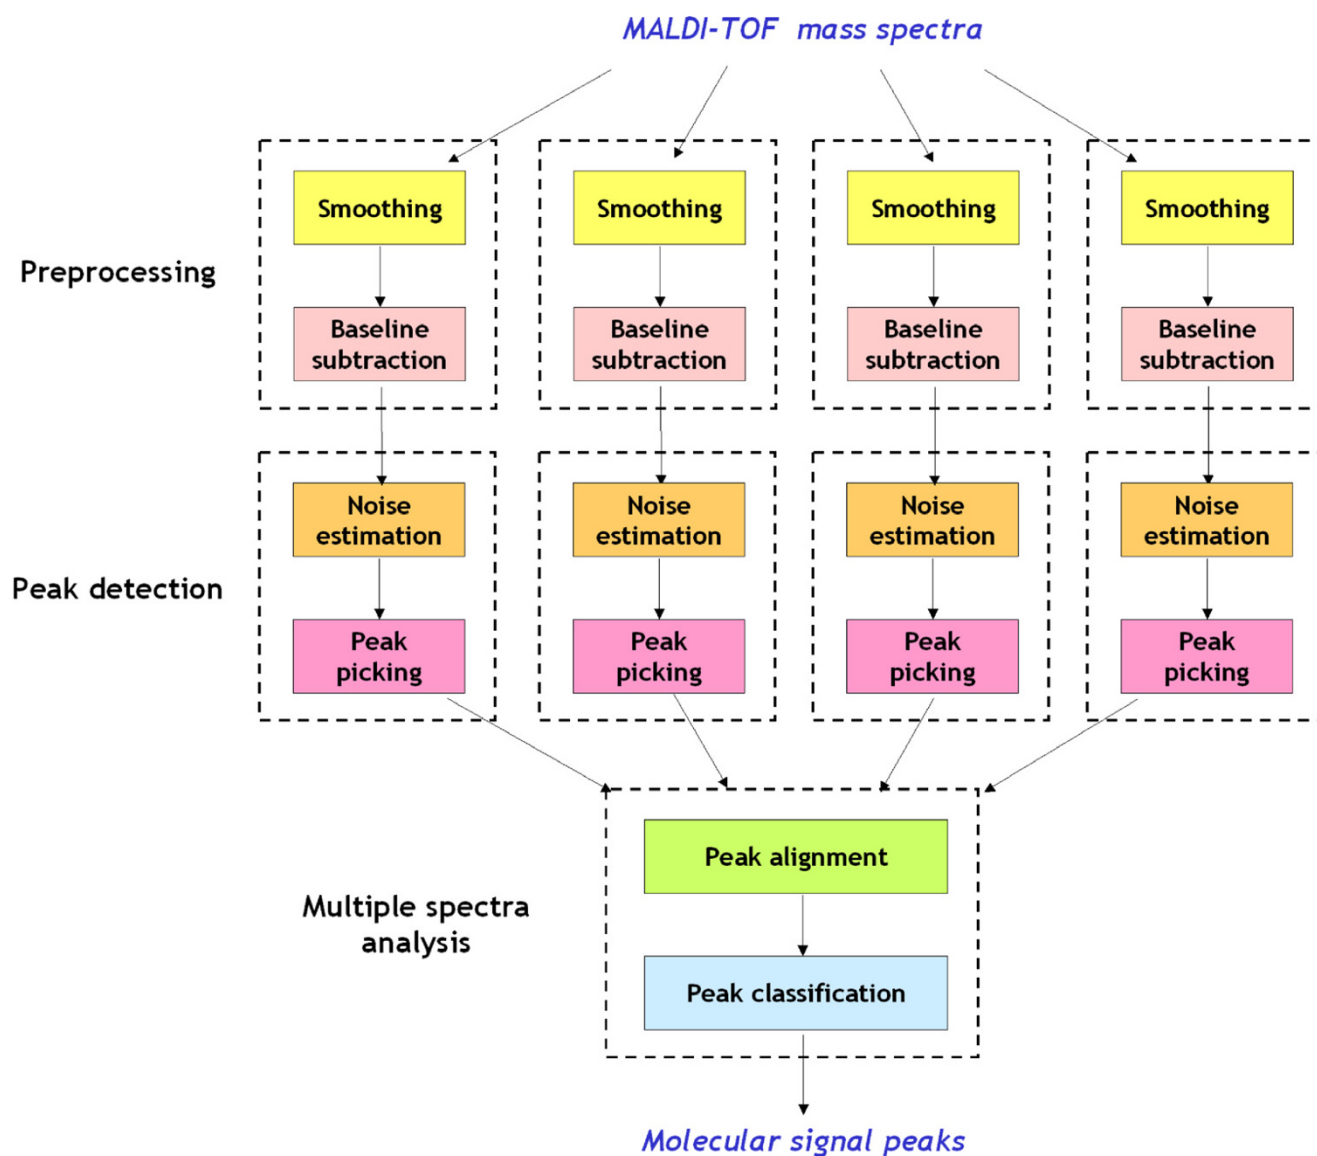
MALDI-TOF mass spectra

Preprocessing

Smoothing

Baseline subtraction

Smoothing

Baseline subtraction

Smoothing

Baseline subtraction

Smoothing

Baseline subtraction

Peak detection

Noise estimation

Peak picking

Noise estimation

Peak picking

Noise estimation

Peak picking

Noise estimation

Peak picking

Multiple spectra analysis

Peak alignment

Peak classification

Molecular signal peaks